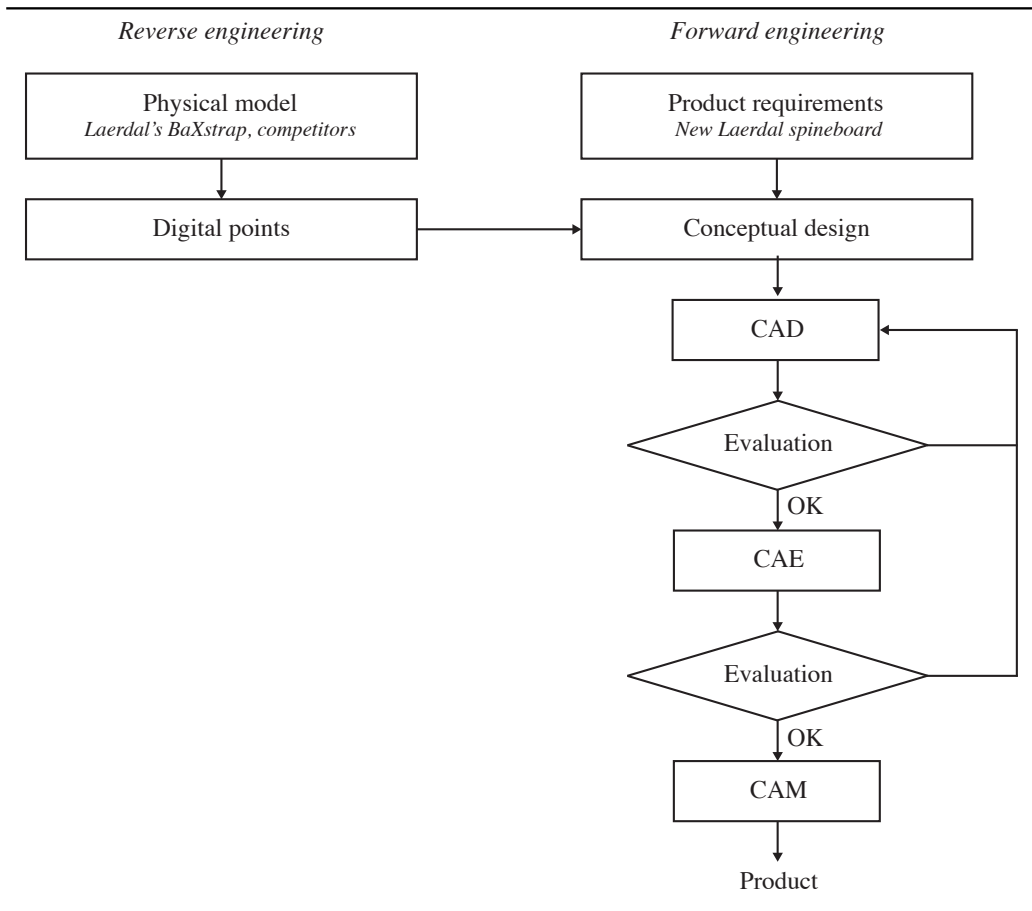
Reverse engineering

Forward engineering

Physical model
Laerdal's BaXstrap, competitors

Digital points

Product requirements
New Laerdal spineboard

Conceptual design

CAD

Evaluation

OK

CAE

Evaluation

OK

CAM

Product